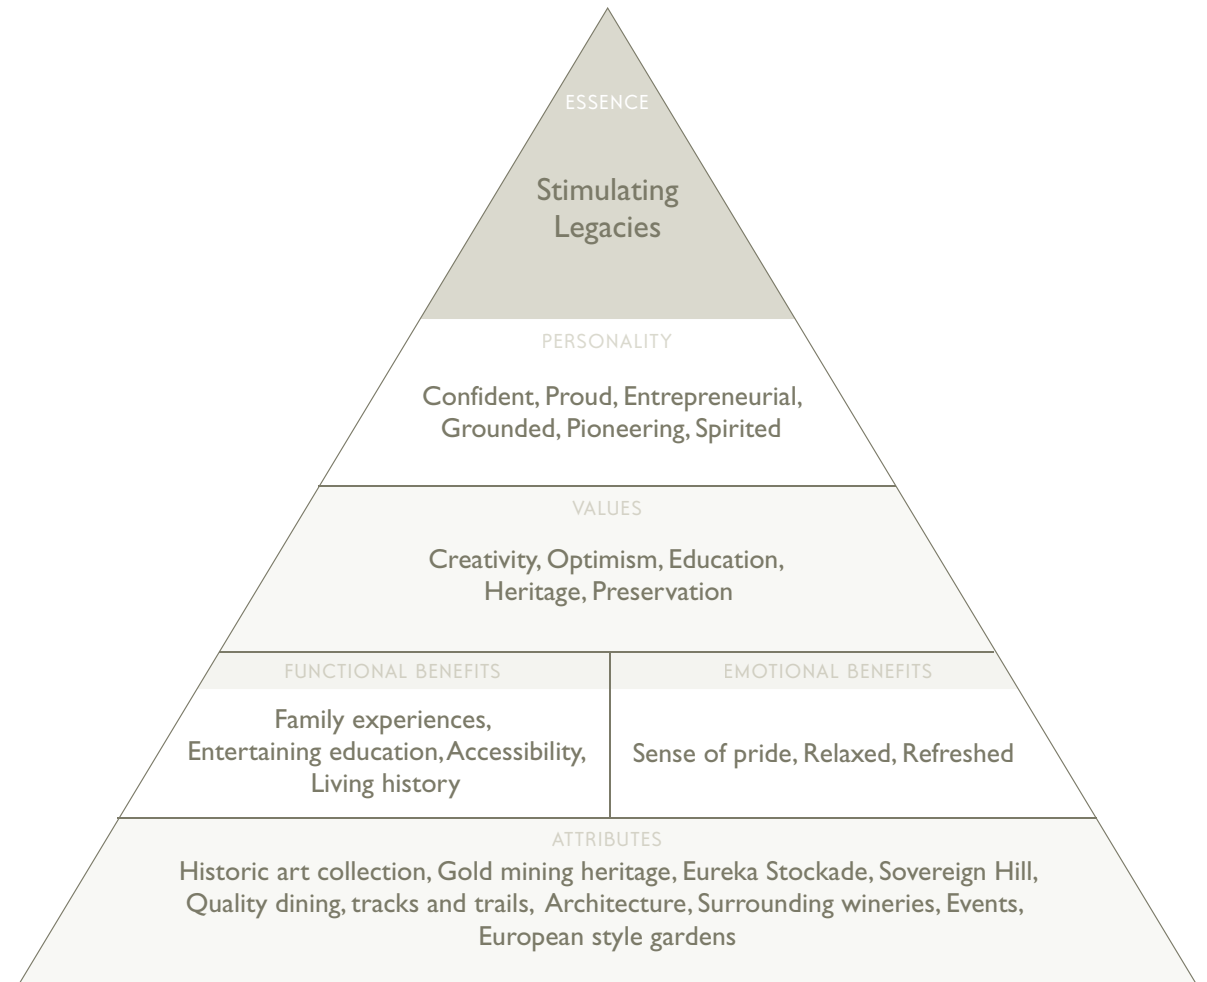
ESSENCE

Stimulating Legacies

PERSONALITY

Confident, Proud, Entrepreneurial, Grounded, Pioneering, Spirited

VALUES

Creativity, Optimism, Education, Heritage, Preservation

FUNCTIONAL BENEFITS

Family experiences, Entertaining education, Accessibility, Living history

EMOTIONAL BENEFITS

Sense of pride, Relaxed, Refreshed

ATTRIBUTES

Historic art collection, Gold mining heritage, Eureka Stockade, Sovereign Hill, Quality dining, tracks and trails, Architecture, Surrounding wineries, Events, European style gardens